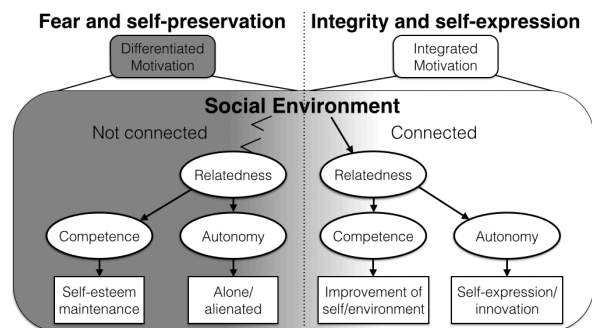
Fear and self-preservation

Integrity and self-expression

Differentiated Motivation

Integrated Motivation

Social Environment

Not connected

Connected

Relatedness

Relatedness

Competence

Autonomy

Competence

Autonomy

Self-esteem maintenance

Alone/ alienated

Improvement of self/environment

Self-expression/ innovation